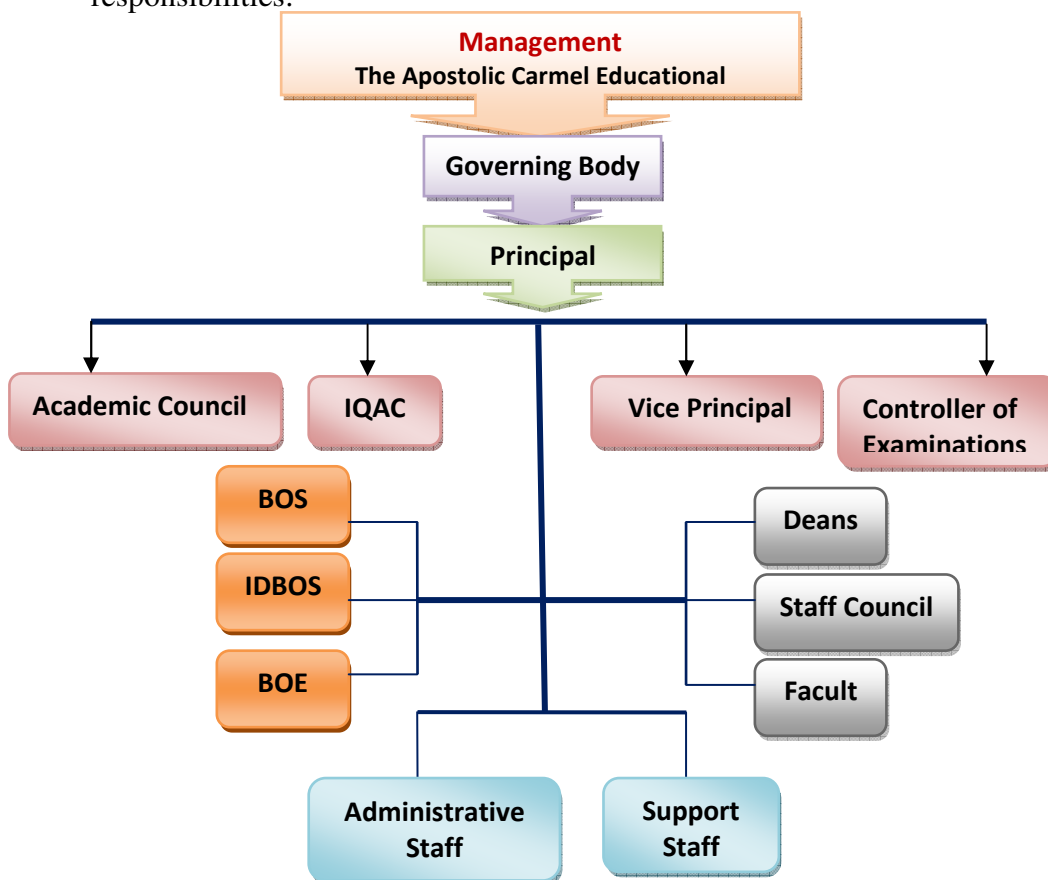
responsibilities.

Management
The Apostolic Carmel Educational

Governing Body

Principal

Academic Council

IQAC

Vice Principal

Controller of Examinations

BOS

IDBOS

BOE

Deans

Staff Council

Facult

Administrative Staff

Support Staff